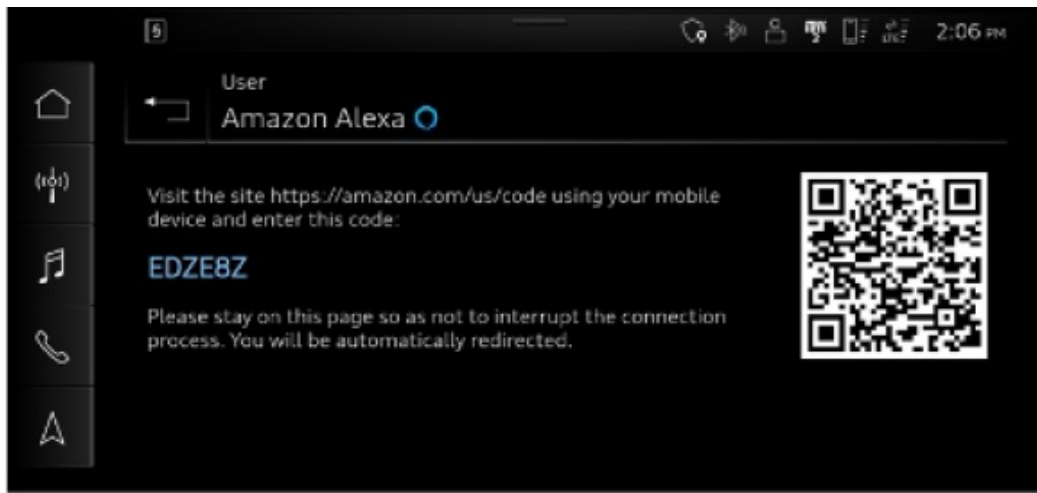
5

2:06 PM

User
Amazon Alexa

Visit the site https://amazon.com/us/code using your mobile device and enter this code:

EDZE8Z

Please stay on this page so as not to interrupt the connection process. You will be automatically redirected.